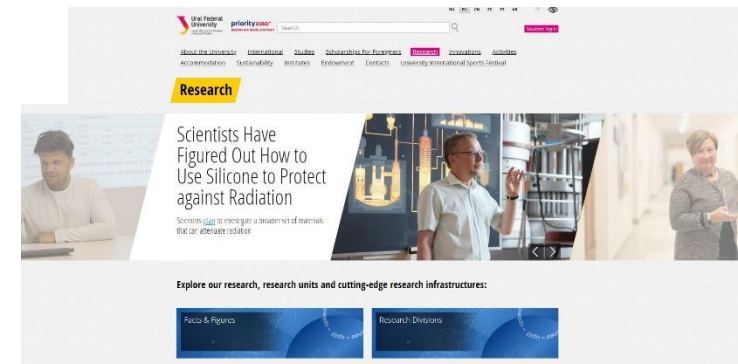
Ural Federal University

priority2030

Search

Student log in

About the University International Studies Scholarships for Foreigners Research Innovations Activities Accommodation Sustainability Institutes Endowment Contacts University International Sports Festival

Research

Scientists Have Figured Out How to Use Silicone to Protect against Radiation

Scientists plan to investigate a broader set of materials that can attenuate radiation

Explore our research, research units and cutting-edge research infrastructures:

Facts & Figures

Research Divisions